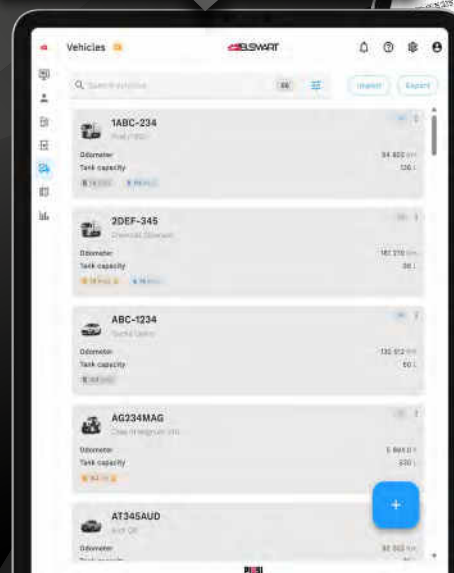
Vehicles

ELSWART

Search vehicles

Import

Export

1ABC-234

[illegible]

Odometer

54 602 km

Tank capacity

120 l

2DEF-345

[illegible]

Odometer

167 270 km

Tank capacity

30 l

ABC-1234

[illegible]

Odometer

130 512 km

Tank capacity

50 l

AG234MAG

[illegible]

Odometer

5 865 h

Tank capacity

530 l

AT345AUD

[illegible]

Odometer

92 502 km

+